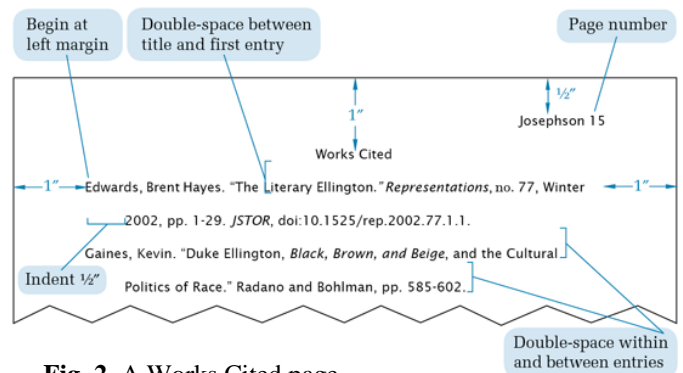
Begin at left margin

Double-space between title and first entry

Page number

½″

1″

Josephson 15

Works Cited

1″

Edwards, Brent Hayes. "The Literary Ellington." *Representations*, no. 77, Winter

1″

2002, pp. 1-29. *JSTOR*, doi:10.1525/rep.2002.77.1.1.

Gaines, Kevin. "Duke Ellington, *Black, Brown, and Beige*, and the Cultural

Indent ½″

Politics of Race." Radano and Bohlman, pp. 585-602.

Double-space within and between entries

Fig. 2. A Works Cited page